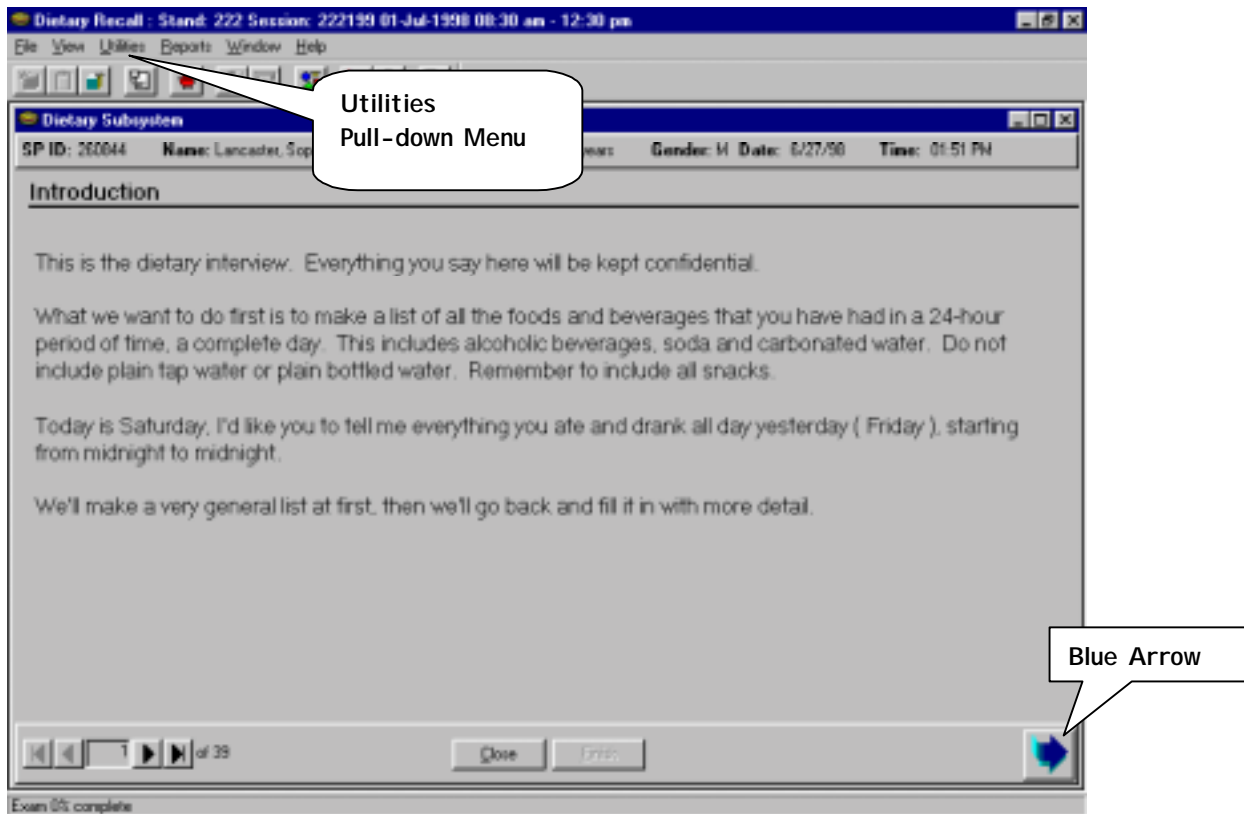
Dietary Recall : Stand: 222 Session: 222199 01-Jul-1998 08:30 am - 12:30 pm

File View Utilities Reports Window Help

Utilities
Pull-down Menu

Dietary Subsystem

SP ID: 260044 Name: Lancaster, Sop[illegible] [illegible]ears Gender: M Date: 6/27/98 Time: 01:51 PM

Introduction

This is the dietary interview. Everything you say here will be kept confidential.

What we want to do first is to make a list of all the foods and beverages that you have had in a 24-hour period of time, a complete day. This includes alcoholic beverages, soda and carbonated water. Do not include plain tap water or plain bottled water. Remember to include all snacks.

Today is Saturday, I'd like you to tell me everything you ate and drank all day yesterday ( Friday ), starting from midnight to midnight.

We'll make a very general list at first, then we'll go back and fill it in with more detail.

Blue Arrow

1 of 39

Close

Finish

Exam 0% complete